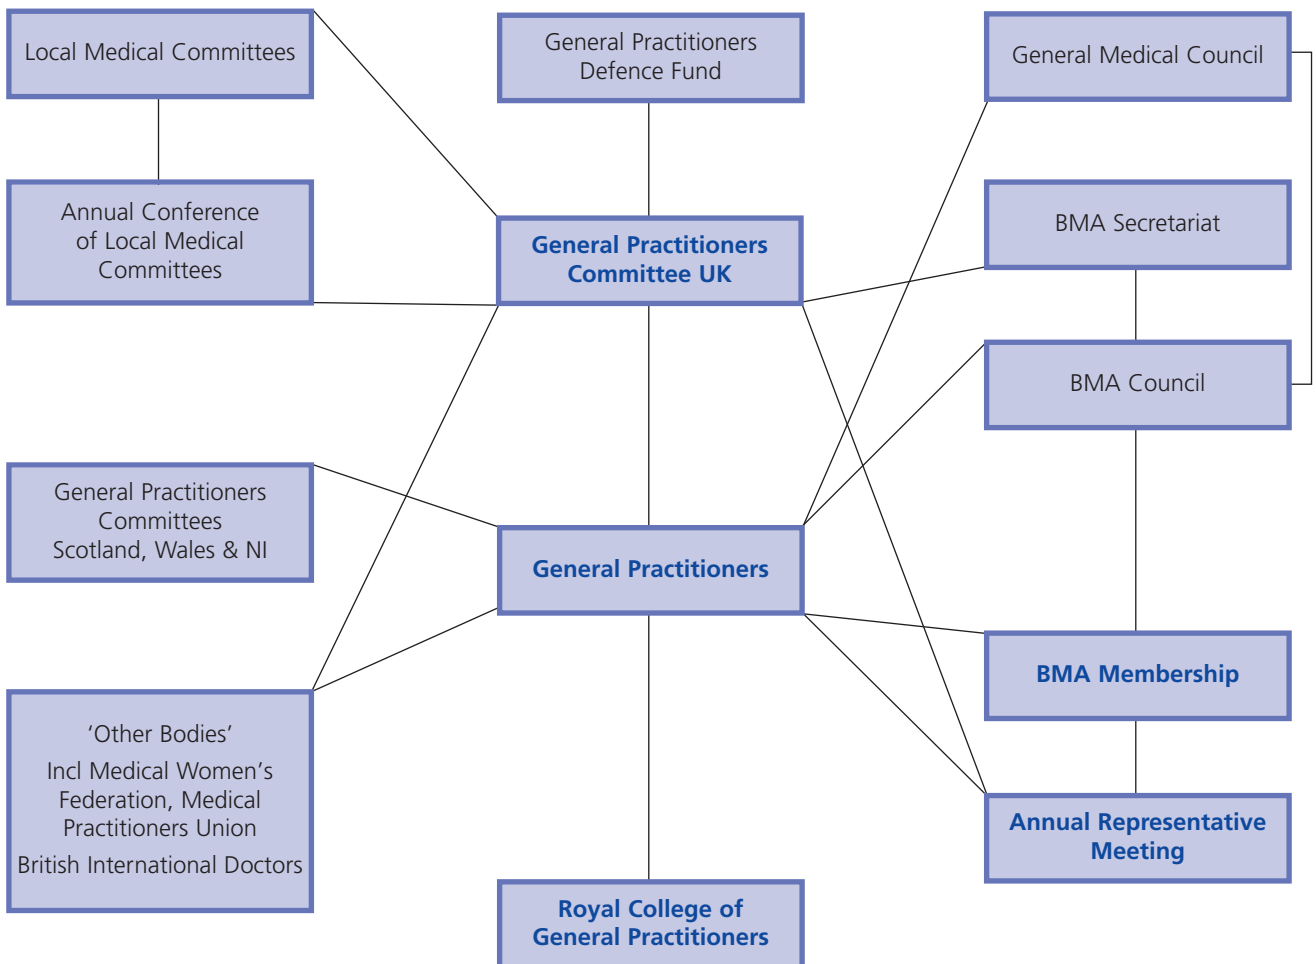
Local Medical Committees

General Practitioners Defence Fund

General Medical Council

Annual Conference of Local Medical Committees

General Practitioners Committee UK

BMA Secretariat

BMA Council

General Practitioners Committees Scotland, Wales & NI

General Practitioners

BMA Membership

'Other Bodies'

Incl Medical Women's Federation, Medical Practitioners Union

British International Doctors

Annual Representative Meeting

Royal College of General Practitioners